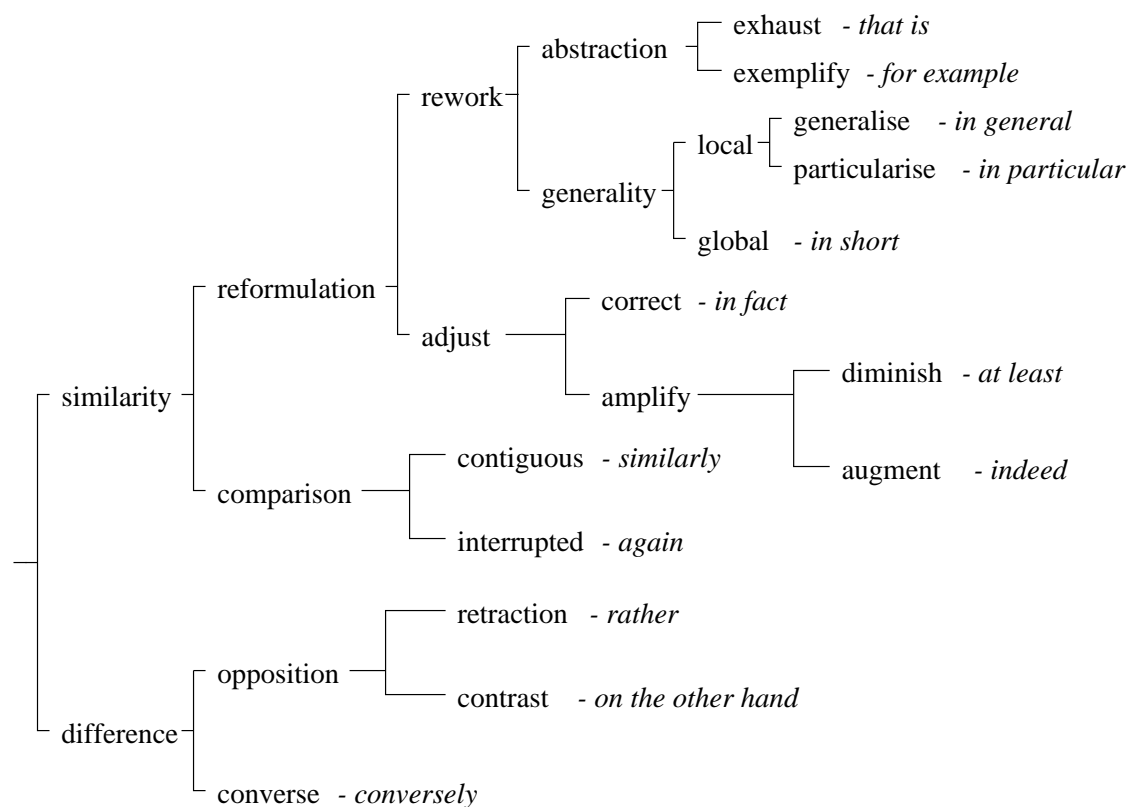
exhaust - *that is*
exemplify - *for example*
abstraction
rework
generalise - *in general*
particularise - *in particular*
local
generality
global - *in short*
reformulation
correct - *in fact*
adjust
amplify
diminish - *at least*
augment - *indeed*
similarity
contiguous - *similarly*
comparison
interrupted - *again*
retraction - *rather*
opposition
contrast - *on the other hand*
difference
converse - *conversely*